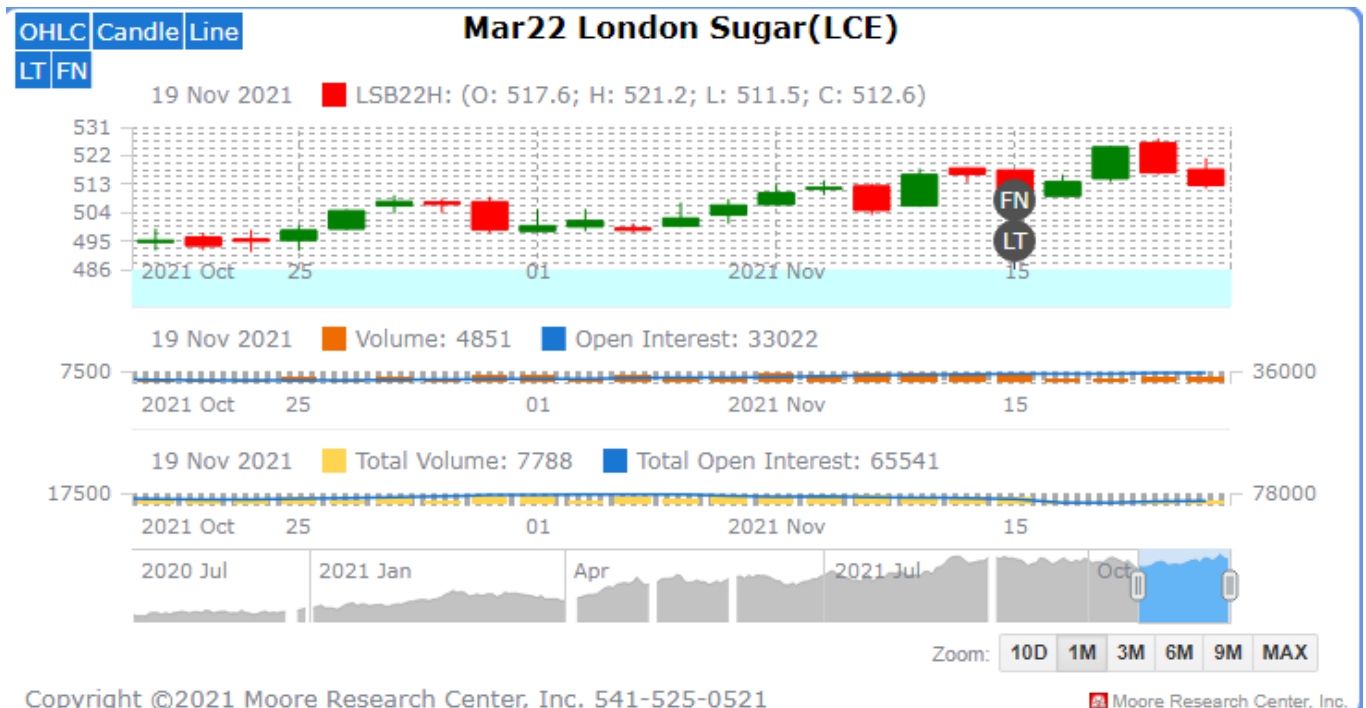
OHLC Candle Line
LT FN

Mar22 London Sugar(LCE)

19 Nov 2021 LSB22H: (O: 517.6; H: 521.2; L: 511.5; C: 512.6)

531
522
513
504
495
486

FN
LT

2021 Oct 25 01 2021 Nov 15

19 Nov 2021 Volume: 4851 Open Interest: 33022

7500 36000

2021 Oct 25 01 2021 Nov 15

19 Nov 2021 Total Volume: 7788 Total Open Interest: 65541

17500 78000

2021 Oct 25 01 2021 Nov 15

2020 Jul 2021 Jan Apr 2021 Jul Oct

Zoom: 10D 1M 3M 6M 9M MAX

Copyright ©2021 Moore Research Center, Inc. 541-525-0521

Moore Research Center, Inc.